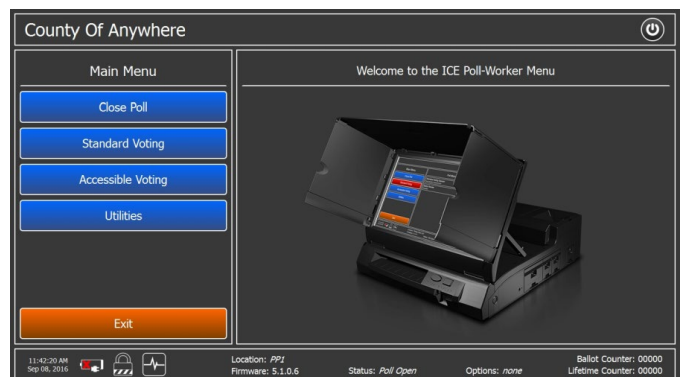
County Of Anywhere

Main Menu

Close Poll

Standard Voting

Accessible Voting

Utilities

Exit

Welcome to the ICE Poll-Worker Menu

11:42:20 AM
Sep 08, 2016

Location: *PP1*
Firmware: 5.1.0.6

Status: *Poll Open*

Options: *none*

Ballot Counter: 00000
Lifetime Counter: 00000